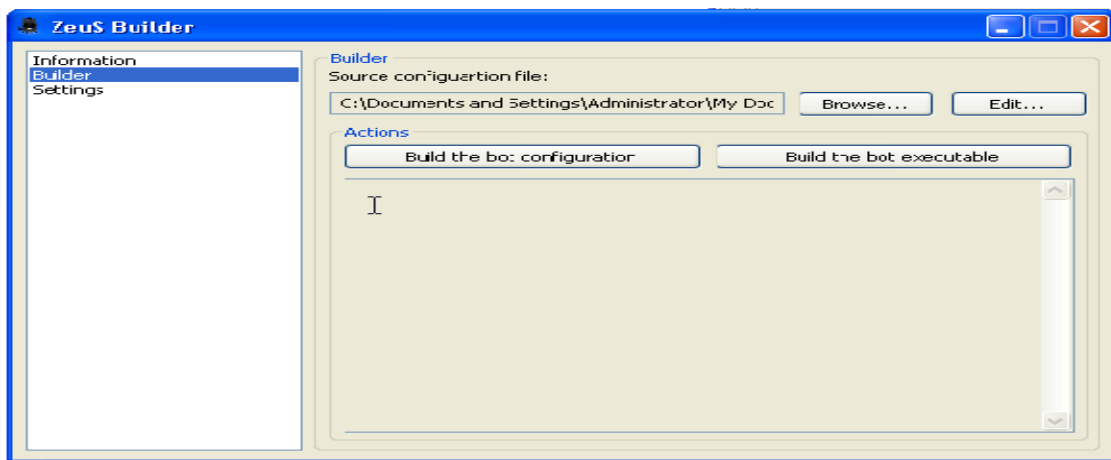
ZeuS Builder

Information
Builder
Settings

Builder
Source configuartion file:
C:\Documents and Settings\Administrator\My Doc
Browse...
Edit...

Actions
Build the bo: configuratior
Build the bot executable